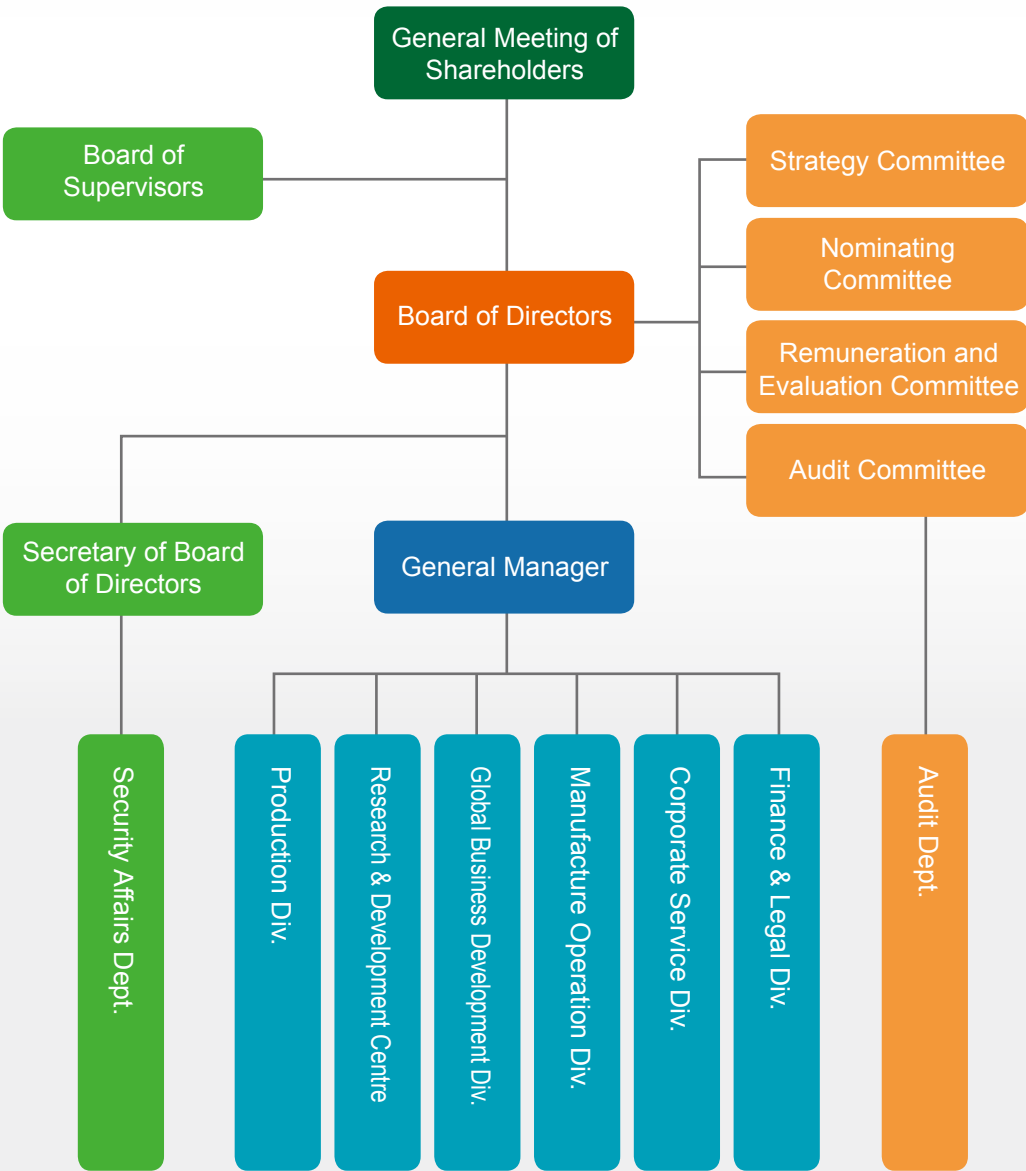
General Meeting of Shareholders

Board of Supervisors

Strategy Committee

Nominating Committee

Board of Directors

Remuneration and Evaluation Committee

Audit Committee

Secretary of Board of Directors

General Manager

Security Affairs Dept.

Production Div.

Research & Development Centre

Global Business Development Div.

Manufacture Operation Div.

Corporate Service Div.

Finance & Legal Div.

Audit Dept.